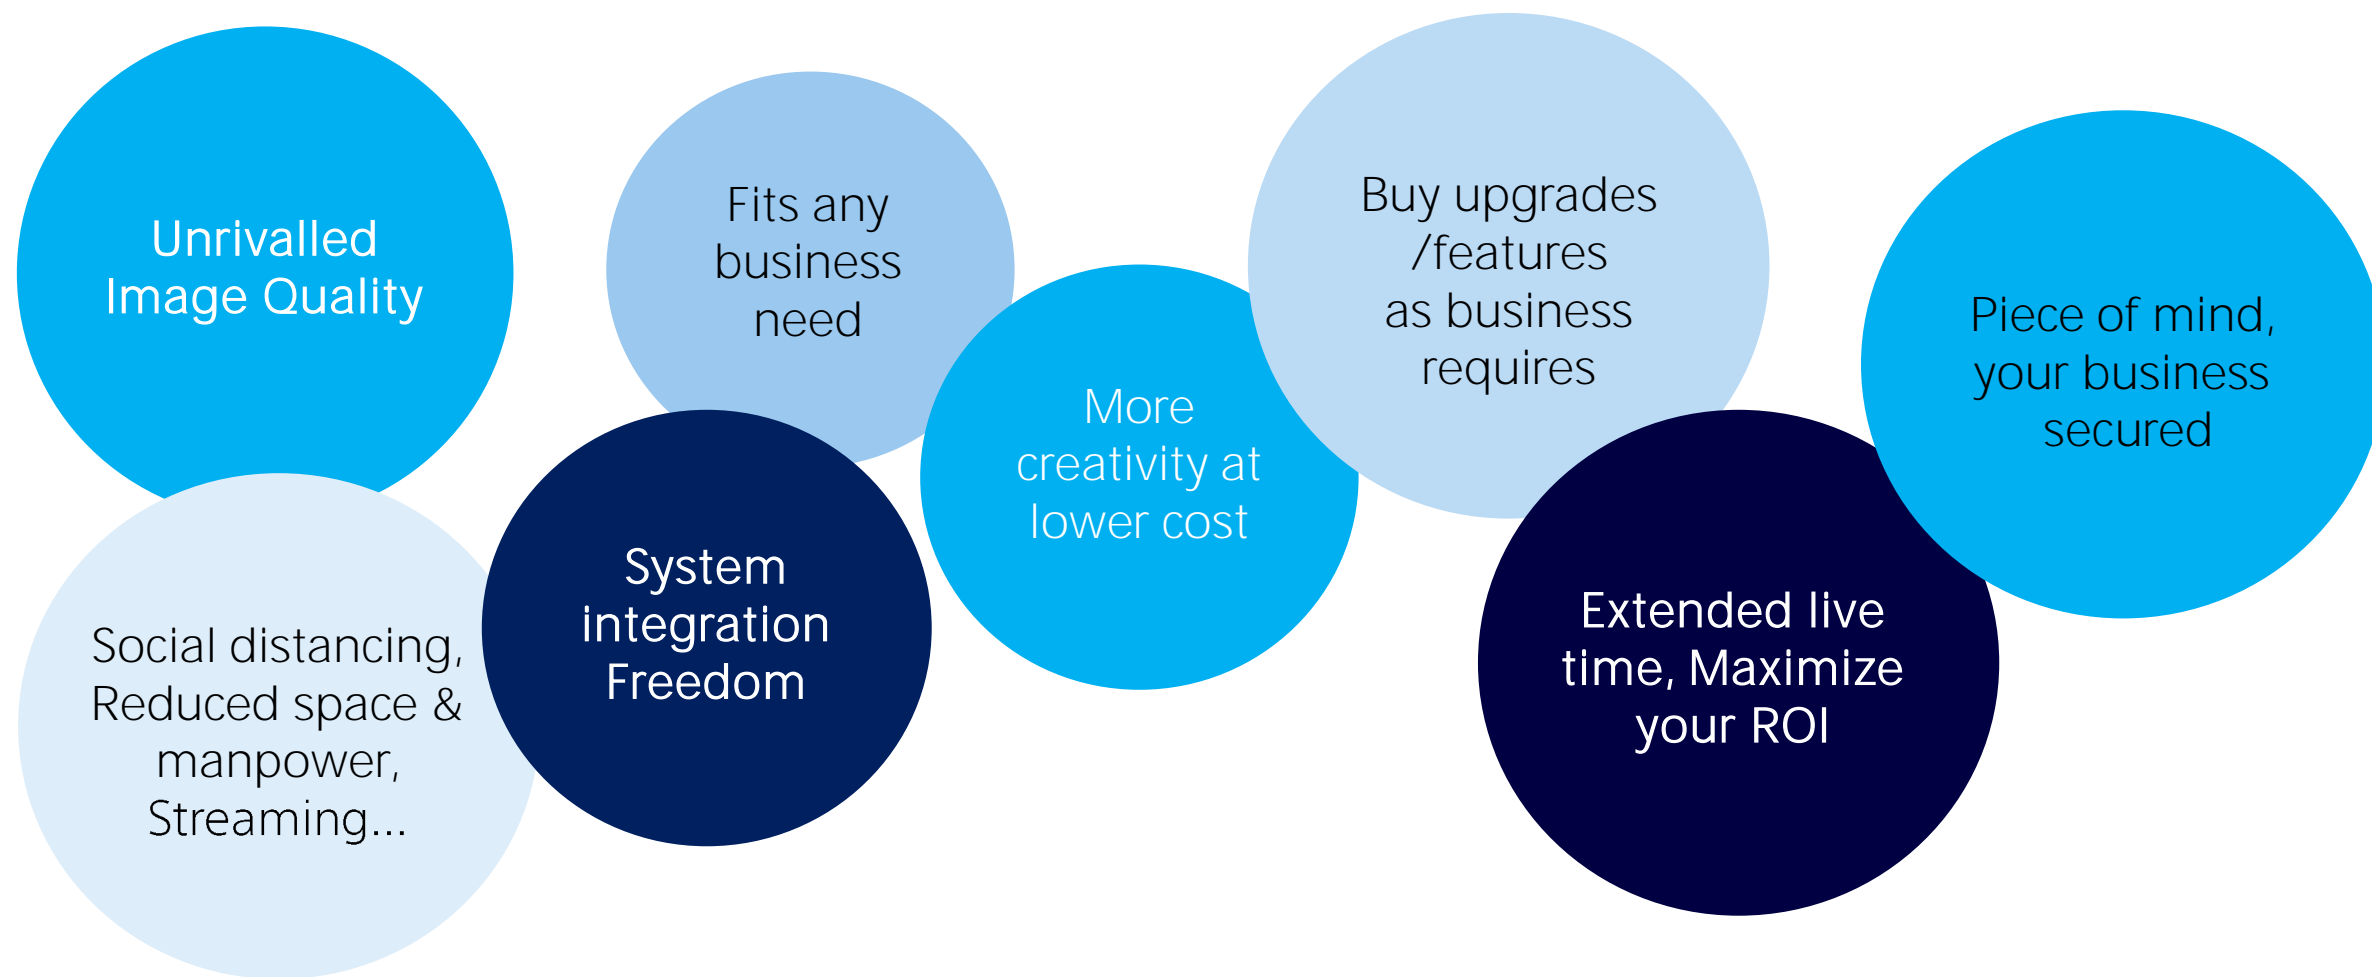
Unrivalled Image Quality

Fits any business need

Social distancing, Reduced space & manpower, Streaming...

System integration Freedom

More creativity at lower cost

Buy upgrades /features as business requires

Extended live time, Maximize your ROI

Piece of mind, your business secured